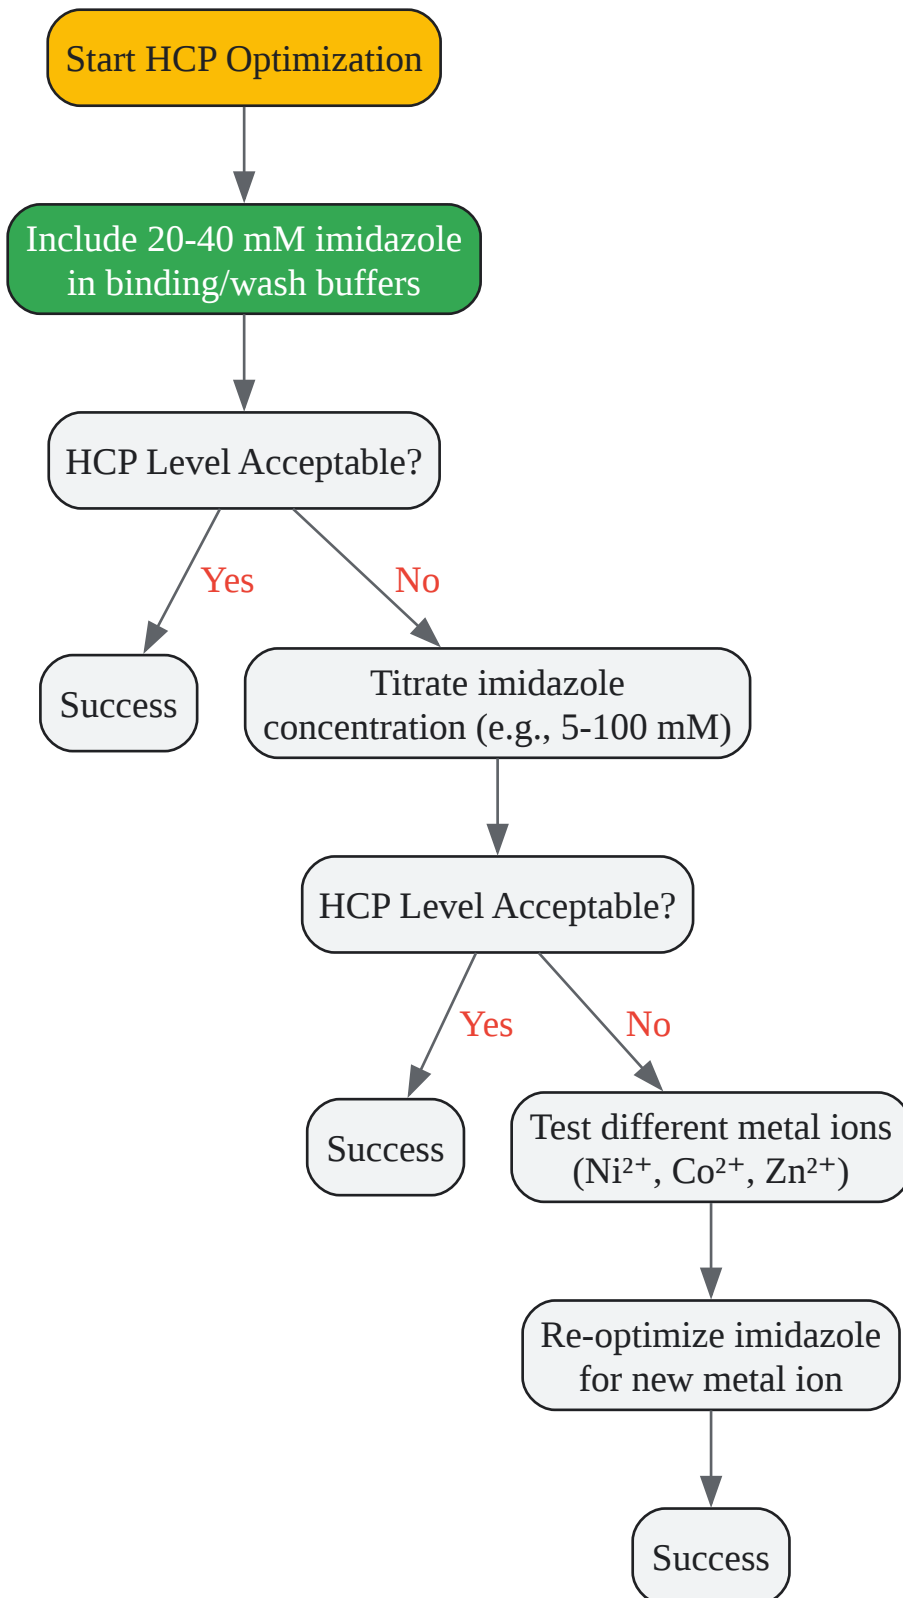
Start HCP Optimization

Include 20-40 mM imidazole in binding/wash buffers

HCP Level Acceptable?

Yes

No

Success

Titrate imidazole concentration (e.g., 5-100 mM)

HCP Level Acceptable?

Yes

No

Success

Test different metal ions ($Ni^{2+}$, $Co^{2+}$, $Zn^{2+}$)

Re-optimize imidazole for new metal ion

Success